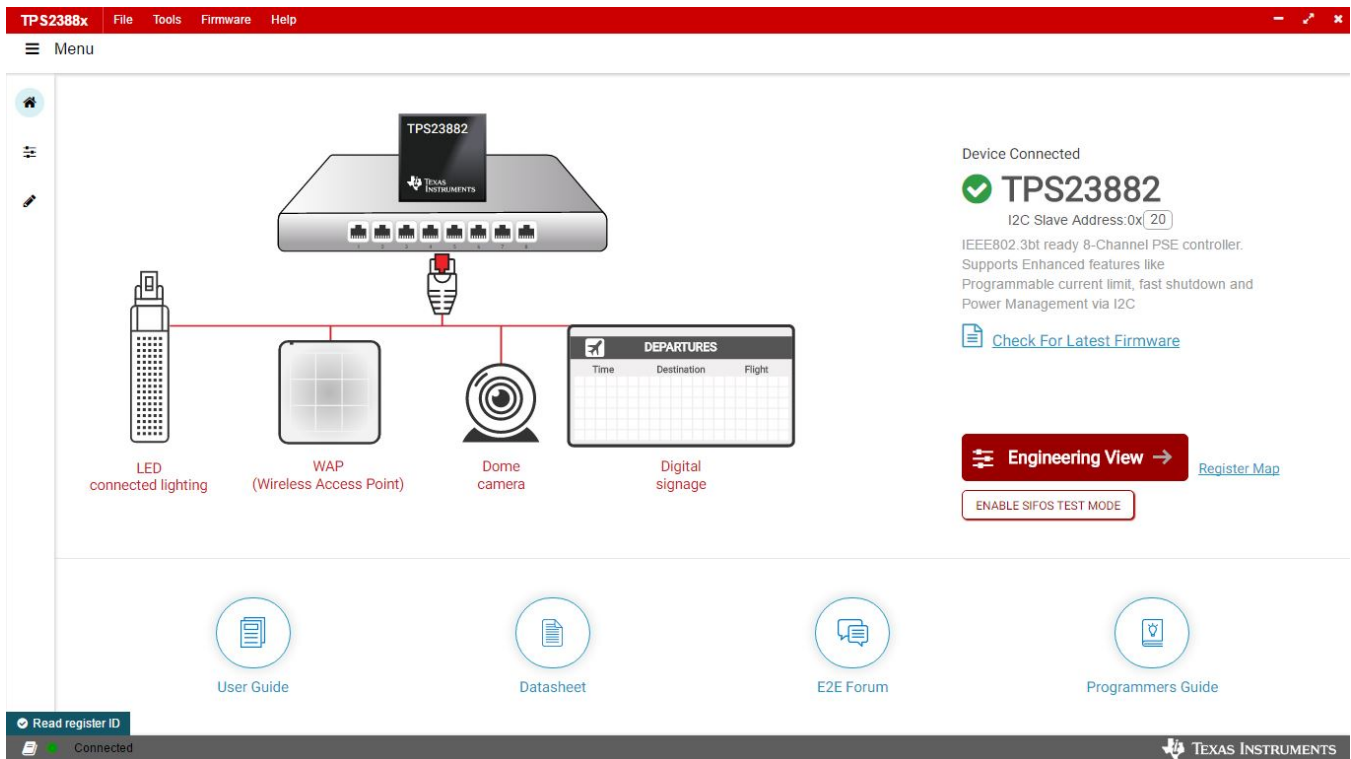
TPS2388x File Tools Firmware Help

Menu

TPS23882
Texas Instruments

DEPARTURES
Time Destination Flight

LED connected lighting

WAP (Wireless Access Point)

Dome camera

Digital signage

Device Connected

TPS23882

I2C Slave Address:0x 20

IEEE802.3bt ready 8-Channel PSE controller. Supports Enhanced features like Programmable current limit, fast shutdown and Power Management via I2C

Check For Latest Firmware

Engineering View →

Register Map

ENABLE SIFOS TEST MODE

User Guide

Datasheet

E2E Forum

Programmers Guide

Read register ID

Connected

Texas Instruments